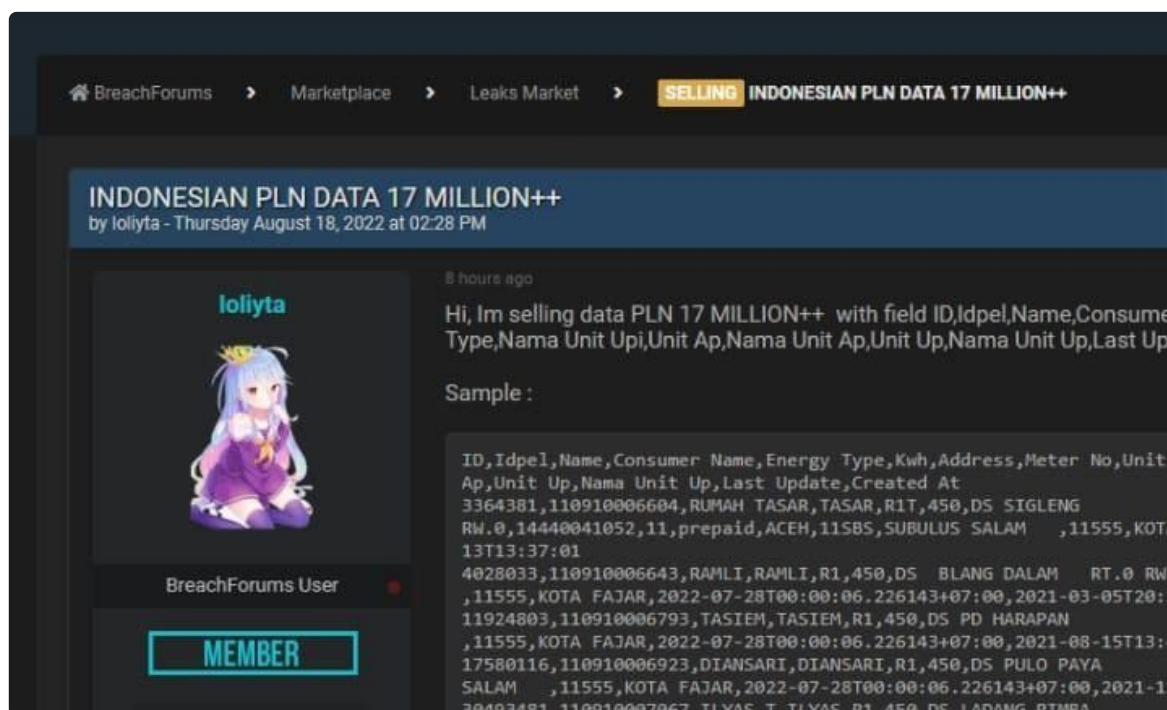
BreachForums > Marketplace > Leaks Market > SELLING INDONESIAN PLN DATA 17 MILLION++

INDONESIAN PLN DATA 17 MILLION++
by loliyta - Thursday August 18, 2022 at 02:28 PM

loliyta

BreachForums User

MEMBER

8 hours ago

Hi, Im selling data PLN 17 MILLION++ with field ID,Idpel,Name,Consume Type,Nama Unit Upi,Unit Ap,Nama Unit Ap,Unit Up,Nama Unit Up,Last Up

Sample :

ID,Idpel,Name,Consumer Name,Energy Type,Kwh,Address,Meter No,Unit Ap,Unit Up,Nama Unit Up,Last Update,Created At
3364381,110910006604,RUMAH TASAR,TASAR,R1T,450,DS SIGLENG RW.0,14440041052,11,prepaid,ACEH,11SBS,SUBULUS SALAM ,11555,KOT 13T13:37:01
4028033,110910006643,RAMLI,RAMLI,R1,450,DS BLANG DALAM RT.0 RW ,11555,KOTA FAJAR,2022-07-28T00:00:06.226143+07:00,2021-03-05T20:
11924803,110910006793,TASIEM,TASIEM,R1,450,DS PD HARAPAN ,11555,KOTA FAJAR,2022-07-28T00:00:06.226143+07:00,2021-08-15T13:
17580116,110910006923,DIANSARI,DIANSARI,R1,450,DS PULO PAYA SALAM ,11555,KOTA FAJAR,2022-07-28T00:00:06.226143+07:00,2021-1
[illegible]